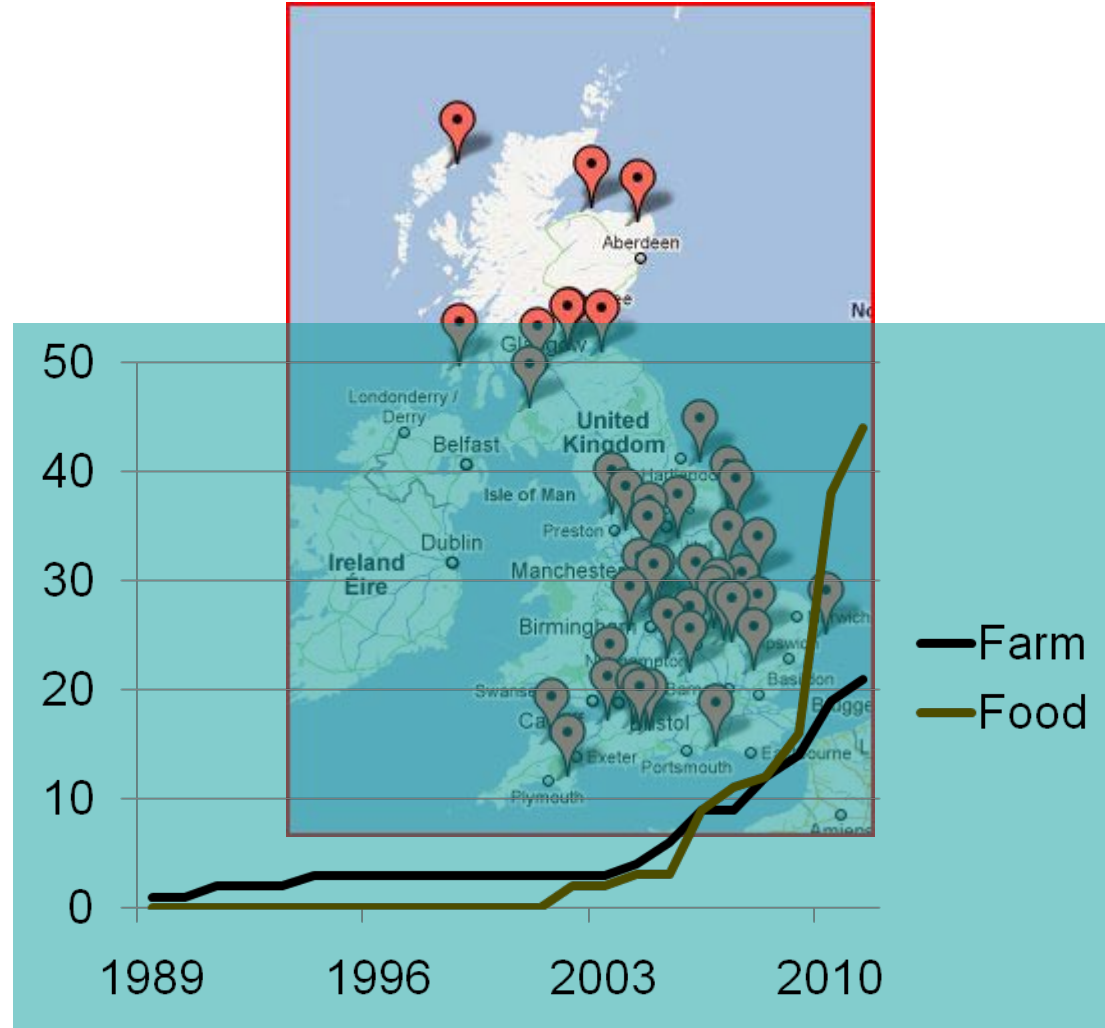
Aberdeen
No
Glasgow
Londonderry / Derry
Belfast
United Kingdom
Isle of Man
Preston
Ireland
Éire
Dublin
Manchester
Birmingham
Swansea
Cardiff
Bristol
Exeter
Portsmouth
Plymouth
Basildon
Ipswich
Norwich
Eastbourne
Brugge
Amiens
Hartlepool

50
40
30
20
10
0
1989
1996
2003
2010
Farm
Food